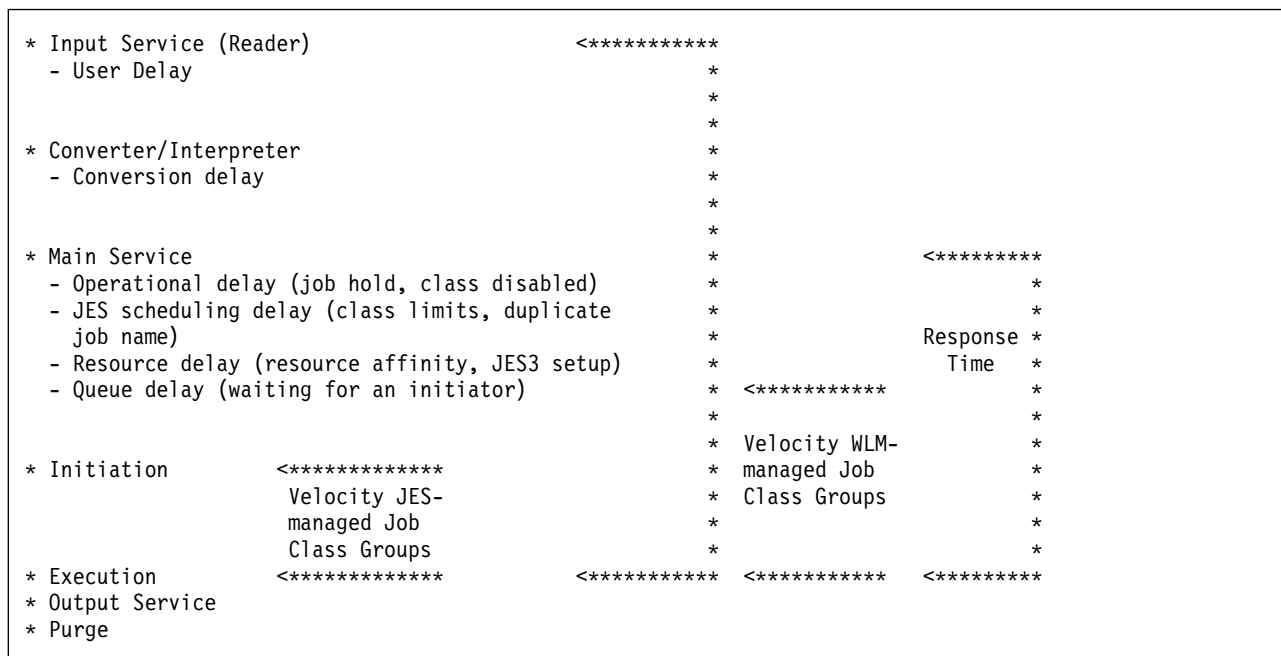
* Input Service (Reader) <***********
- User Delay *
*
*
* Converter/Interpreter *
- Conversion delay *
*
*
* Main Service * <*********
- Operational delay (job hold, class disabled) * *
- JES scheduling delay (class limits, duplicate job name) * Response *
- Resource delay (resource affinity, JES3 setup) * Time *
- Queue delay (waiting for an initiator) * <*********** *
* *
* Velocity WLM- *
* Initiation <************* * managed Job *
Velocity JES- * Class Groups *
managed Job * *
Class Groups * *
* Execution <************* <*********** <*********** <*********
* Output Service
* Purge